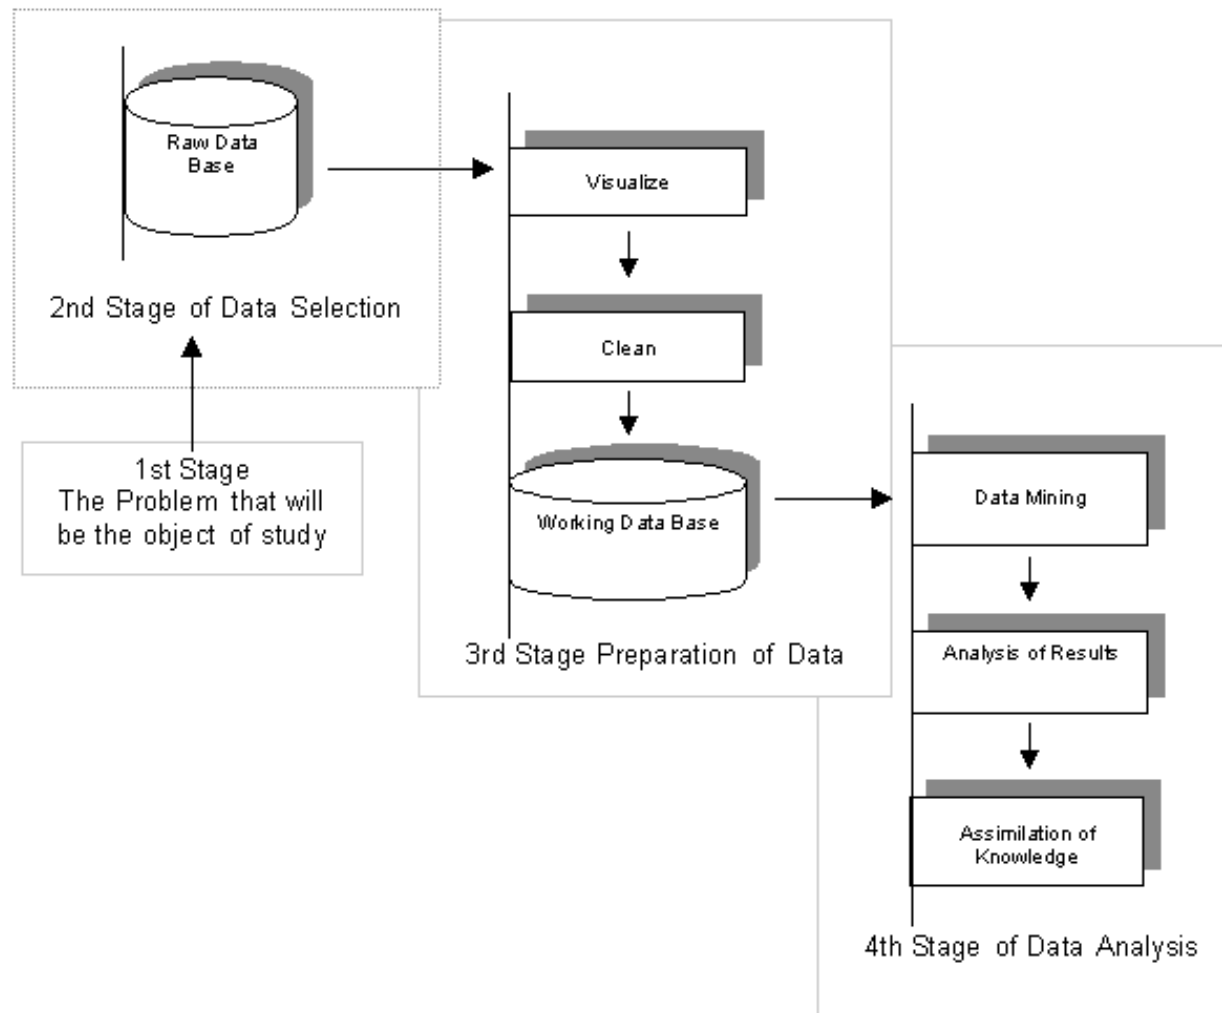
Raw Data Base

2nd Stage of Data Selection

1st Stage
The Problem that will be the object of study

Visualize

Clean

Working Data Base

3rd Stage Preparation of Data

Data Mining

Analysis of Results

Assimilation of Knowledge

4th Stage of Data Analysis